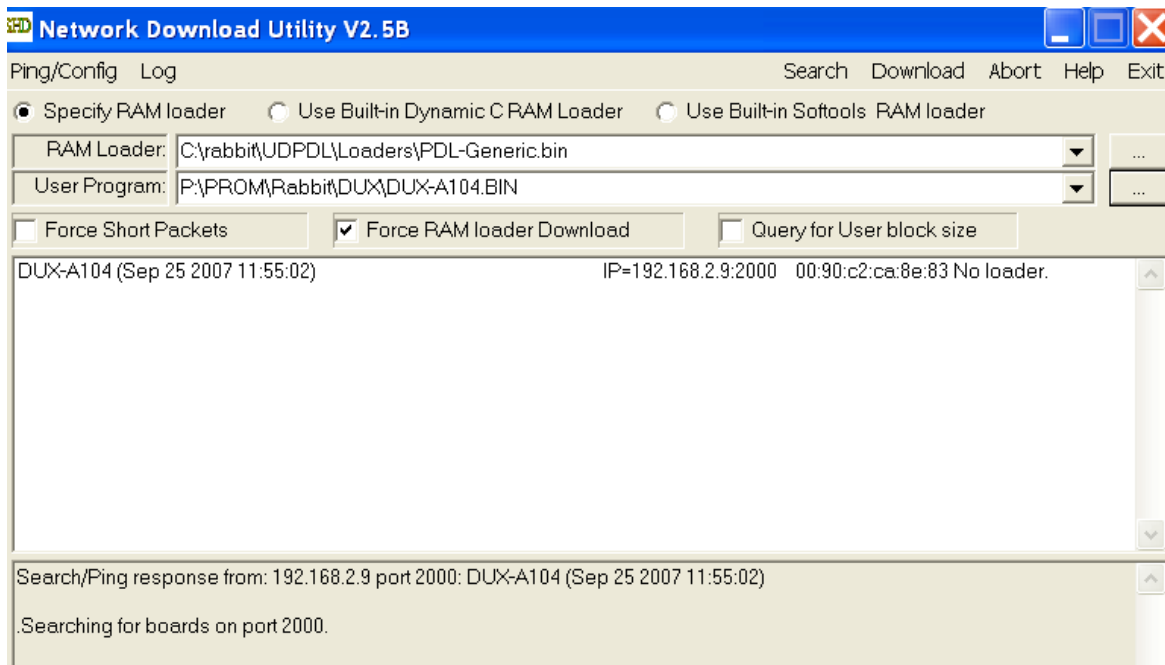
Network Download Utility V2.5B

Ping/Config Log Search Download Abort Help Exit

Specify RAM loader Use Built-in Dynamic C RAM Loader Use Built-in Softools RAM loader

RAM Loader: C:\rabbit\UDPDL\Loaders\PDL-Generic.bin ...

User Program: P:\PROM\Rabbit\DUX\DUX-A104.BIN ...

Force Short Packets Force RAM loader Download Query for User block size

DUX-A104 (Sep 25 2007 11:55:02) IP=192.168.2.9:2000 00:90:c2:ca:8e:83 No loader.

Search/Ping response from: 192.168.2.9 port 2000: DUX-A104 (Sep 25 2007 11:55:02)

.Searching for boards on port 2000.